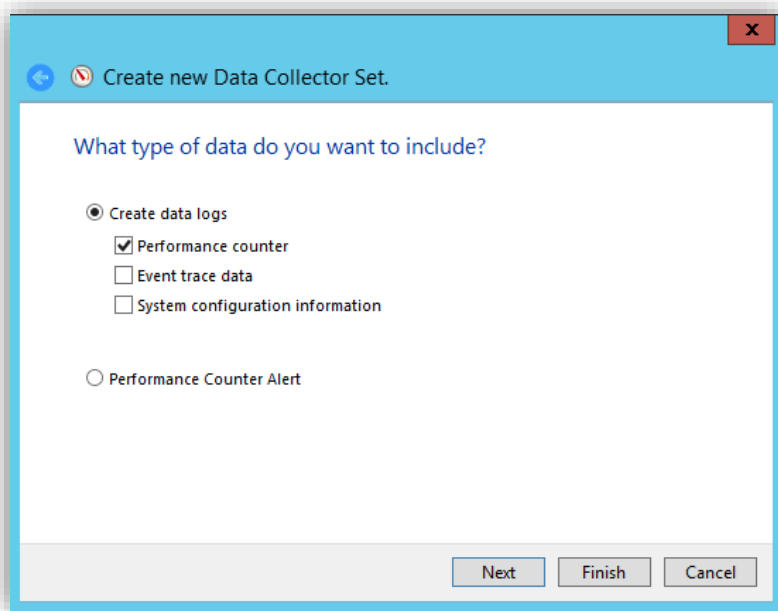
x

Create new Data Collector Set.

What type of data do you want to include?

Create data logs

Performance counter

Event trace data

System configuration information

Performance Counter Alert

Next Finish Cancel